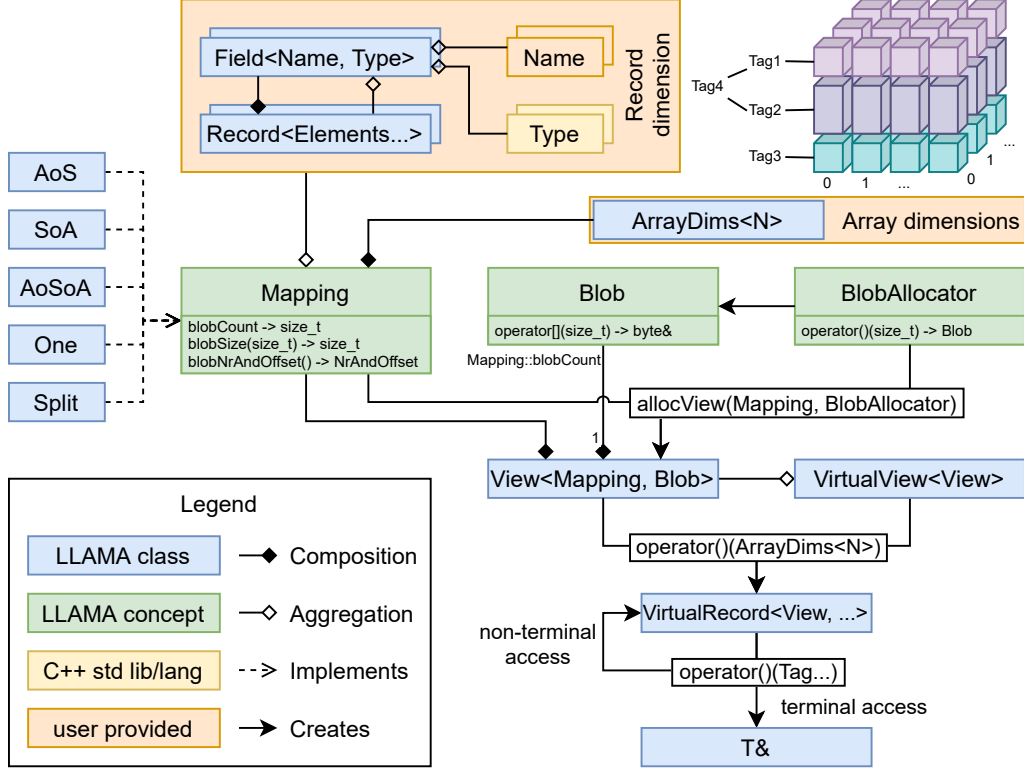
Field<Name, Type>

Name

Record<Elements...>

Type

Record dimension

Tag1
Tag4
Tag2
Tag3
0 1 ... 0 1 ...

AoS

SoA

AoSoA

One

Split

ArrayDims<N>

Array dimensions

Mapping
blobCount -> size_t
blobSize(size_t) -> size_t
blobNrAndOffset() -> NrAndOffset

Blob
operator[](size_t) -> byte&

BlobAllocator
operator()(size_t) -> Blob

Mapping::blobCount

allocView(Mapping, BlobAllocator)

1

View<Mapping, Blob>

VirtualView<View>

operator()(ArrayDims<N>)

VirtualRecord<View, ...>

non-terminal access

operator()(Tag...)

terminal access

T&

Legend

LLAMA class

Composition

LLAMA concept

Aggregation

C++ std lib/lang

Implements

user provided

Creates